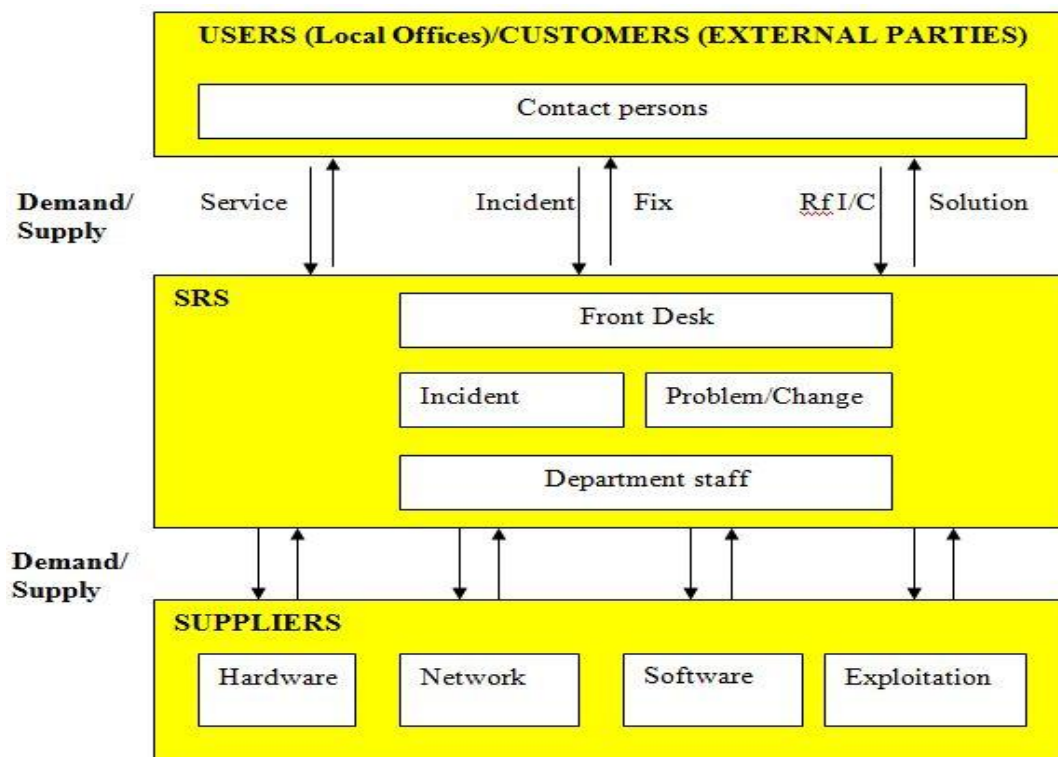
USERS (Local Offices)/CUSTOMERS (EXTERNAL PARTIES)

Contact persons

Demand/ Supply

Service

Incident

Fix

Rf I/C

Solution

SRS

Front Desk

Incident

Problem/Change

Department staff

Demand/ Supply

SUPPLIERS

Hardware

Network

Software

Exploitation